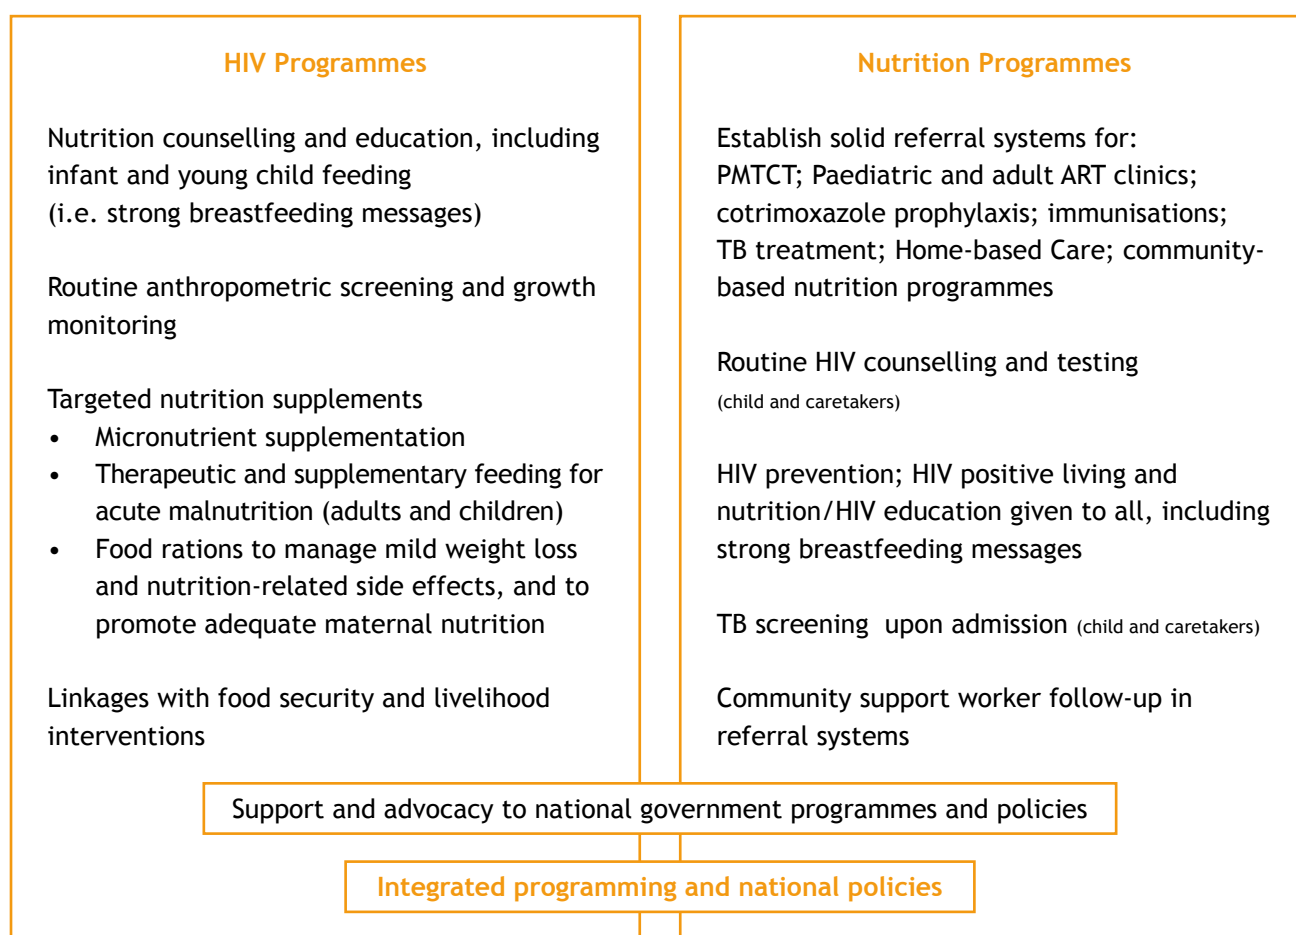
HIV Programmes

Nutrition counselling and education, including infant and young child feeding (i.e. strong breastfeeding messages)

Routine anthropometric screening and growth monitoring

Targeted nutrition supplements
• Micronutrient supplementation
• Therapeutic and supplementary feeding for acute malnutrition (adults and children)
• Food rations to manage mild weight loss and nutrition-related side effects, and to promote adequate maternal nutrition

Linkages with food security and livelihood interventions

Nutrition Programmes

Establish solid referral systems for: PMTCT; Paediatric and adult ART clinics; cotrimoxazole prophylaxis; immunisations; TB treatment; Home-based Care; community-based nutrition programmes

Routine HIV counselling and testing (child and caretakers)

HIV prevention; HIV positive living and nutrition/HIV education given to all, including strong breastfeeding messages

TB screening upon admission (child and caretakers)

Community support worker follow-up in referral systems

Support and advocacy to national government programmes and policies

Integrated programming and national policies